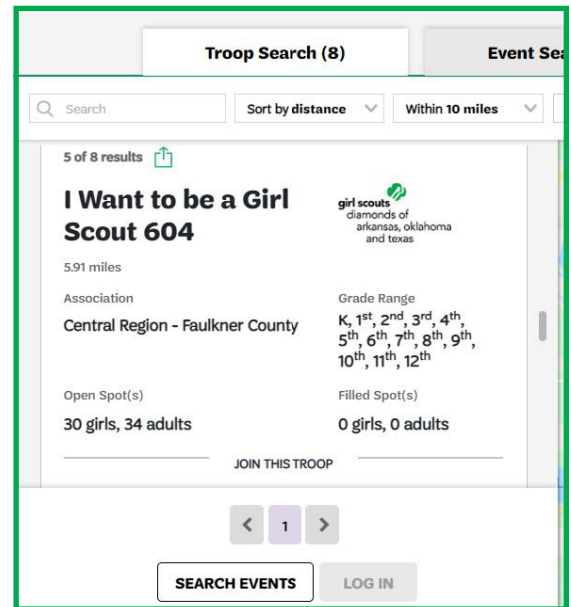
Troop Search (8)

Event Se

Search

Sort by distance

Within 10 miles

5 of 8 results

I Want to be a Girl Scout 604

girl scouts diamonds of arkansas, oklahoma and texas

5.91 miles

Association

Central Region - Faulkner County

Grade Range

K, 1$^{st}$, 2$^{nd}$, 3$^{rd}$, 4$^{th}$, 5$^{th}$, 6$^{th}$, 7$^{th}$, 8$^{th}$, 9$^{th}$, 10$^{th}$, 11$^{th}$, 12$^{th}$

Open Spot(s)

30 girls, 34 adults

Filled Spot(s)

0 girls, 0 adults

JOIN THIS TROOP

<

1

>

SEARCH EVENTS

LOG IN